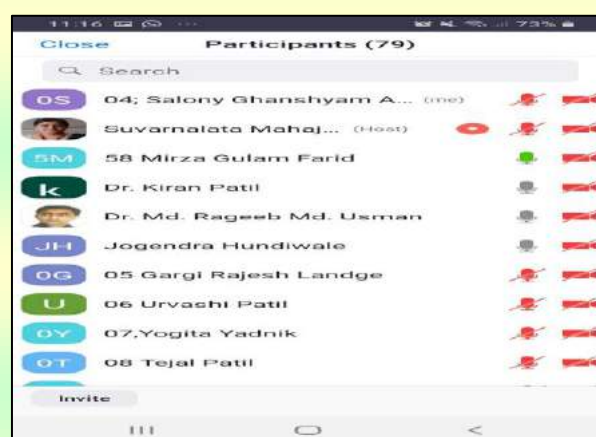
11:16 73%

Close Participants (79)

Search

0S 04; Salony Ghanshyam A... (me)

Suvarnalata Mahaj... (Host)

5M 58 Mirza Gulam Farid

k Dr. Kiran Patil

Dr. Md. Rageeb Md. Usman

JH Jogendra Hundiwale

0G 05 Gargi Rajesh Landge

U 06 Urvashi Patil

0Y 07,Yogita Yadnik

0T 08 Tejal Patil

Invite